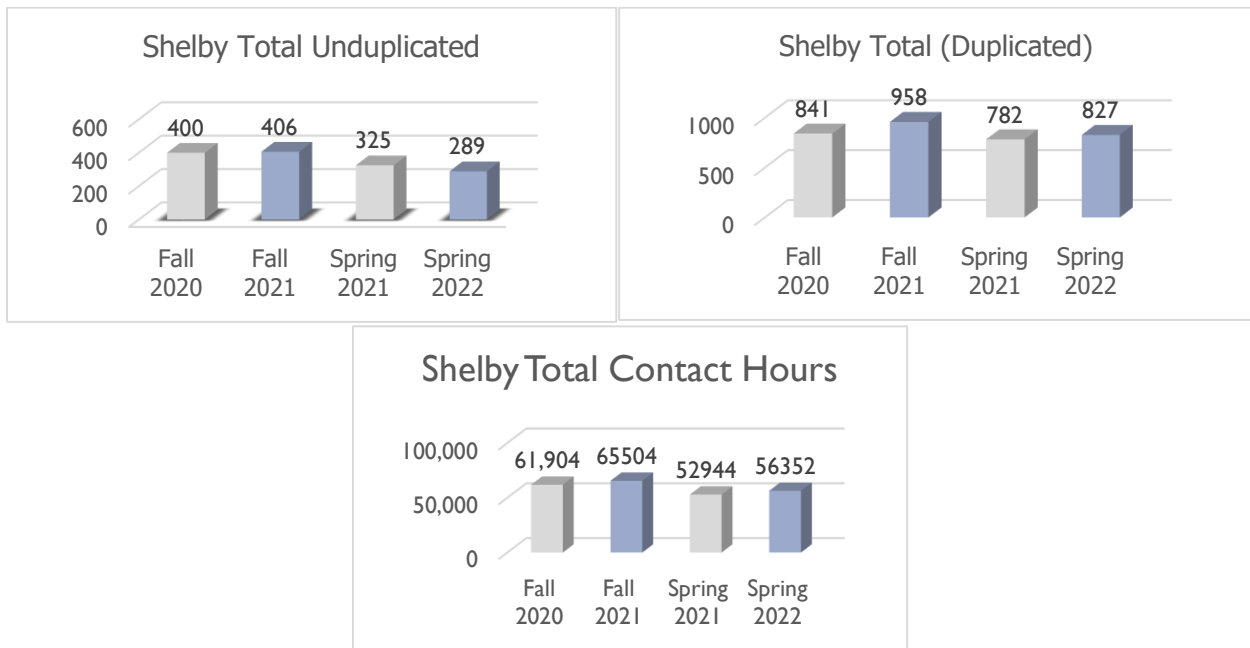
Shelby Total Unduplicated

600
400
200
0

400
406
325
289

Fall 2020
Fall 2021
Spring 2021
Spring 2022

Shelby Total (Duplicated)

1000
500
0

841
958
782
827

Fall 2020
Fall 2021
Spring 2021
Spring 2022

Shelby Total Contact Hours

100,000
50,000
0

61,904
65504
52944
56352

Fall 2020
Fall 2021
Spring 2021
Spring 2022